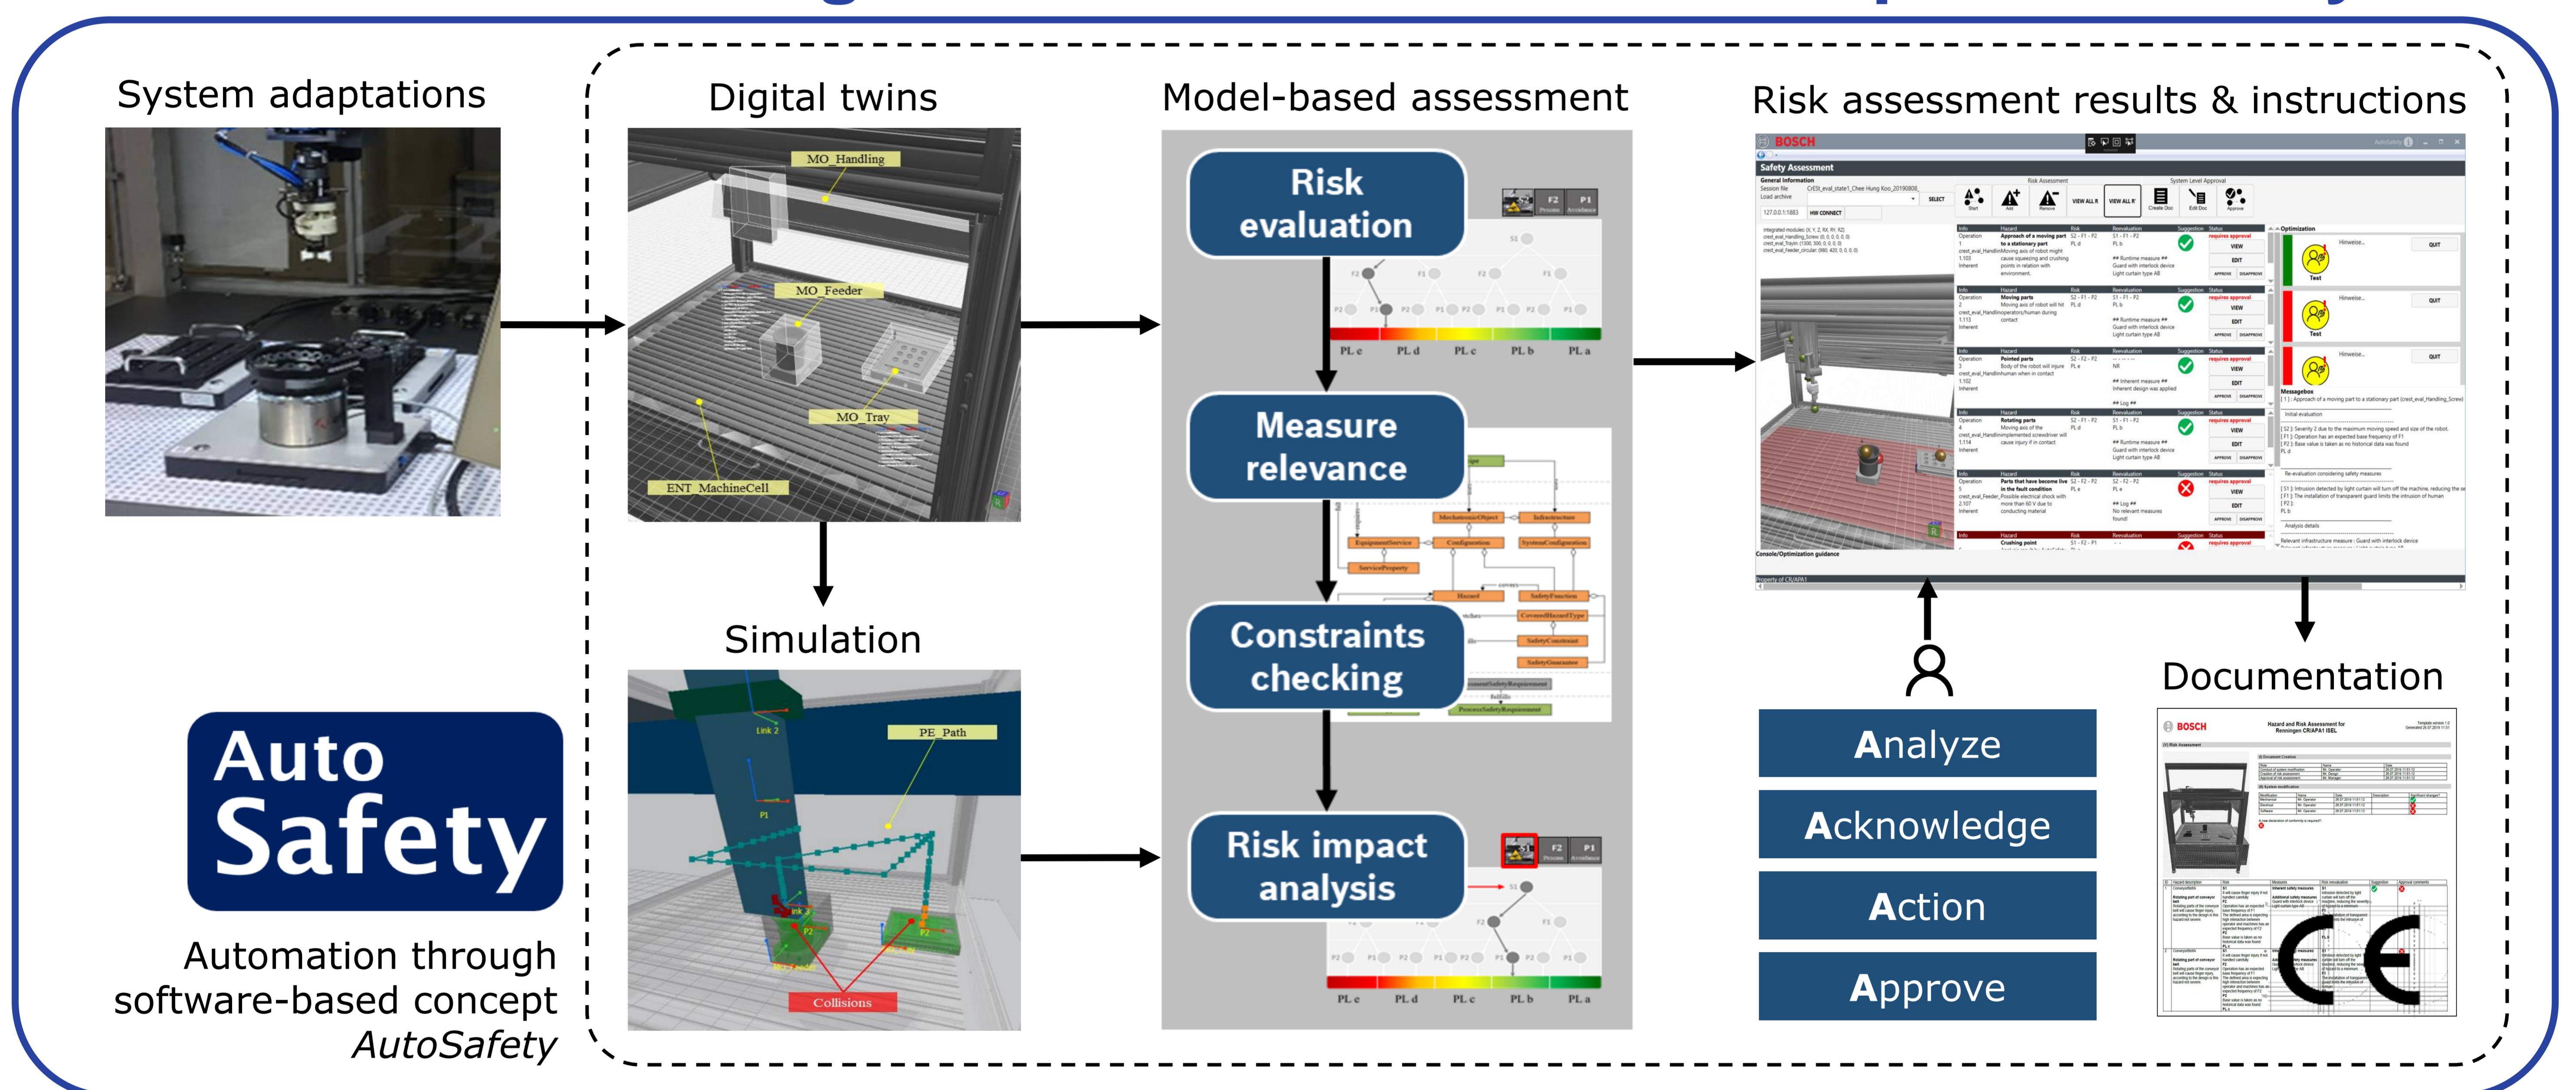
System adaptations

Digital twins

MO_Handling

MO_Feeder

MO_Tray

ENT_MachineCell

Simulation

PE_Path

Collisions

Auto Safety

Automation through software-based concept *AutoSafety*

Model-based assessment

Risk evaluation

PL e PL d PL c PL b PL a

Measure relevance

Constraints checking

Risk impact analysis

PL e PL d PL c PL b PL a

Risk assessment results & instructions

BOSCH

Safety Assessment

Documentation

Analyze

Acknowledge

Action

Approve

BOSCH

CE